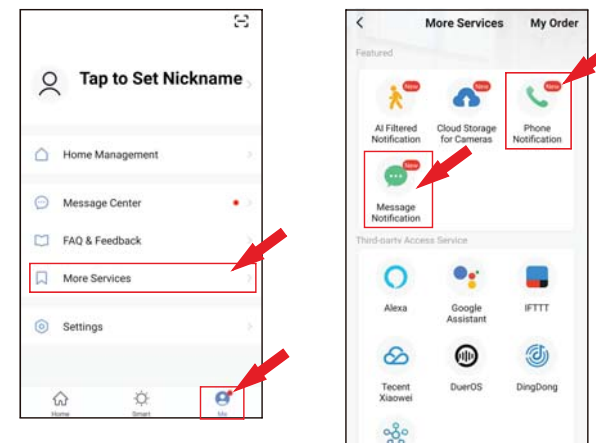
Tap to Set Nickname

Home Management

Message Center

FAQ & Feedback

More Services

Settings

Home Smart Me

More Services My Order

Featured

New
AI Filtered Notification

New
Cloud Storage for Cameras

New
Phone Notification

New
Message Notification

Third-party Access Service

Alexa

Google Assistant

IFTTT

Tecent Xiaowei

DuerOS

DingDong